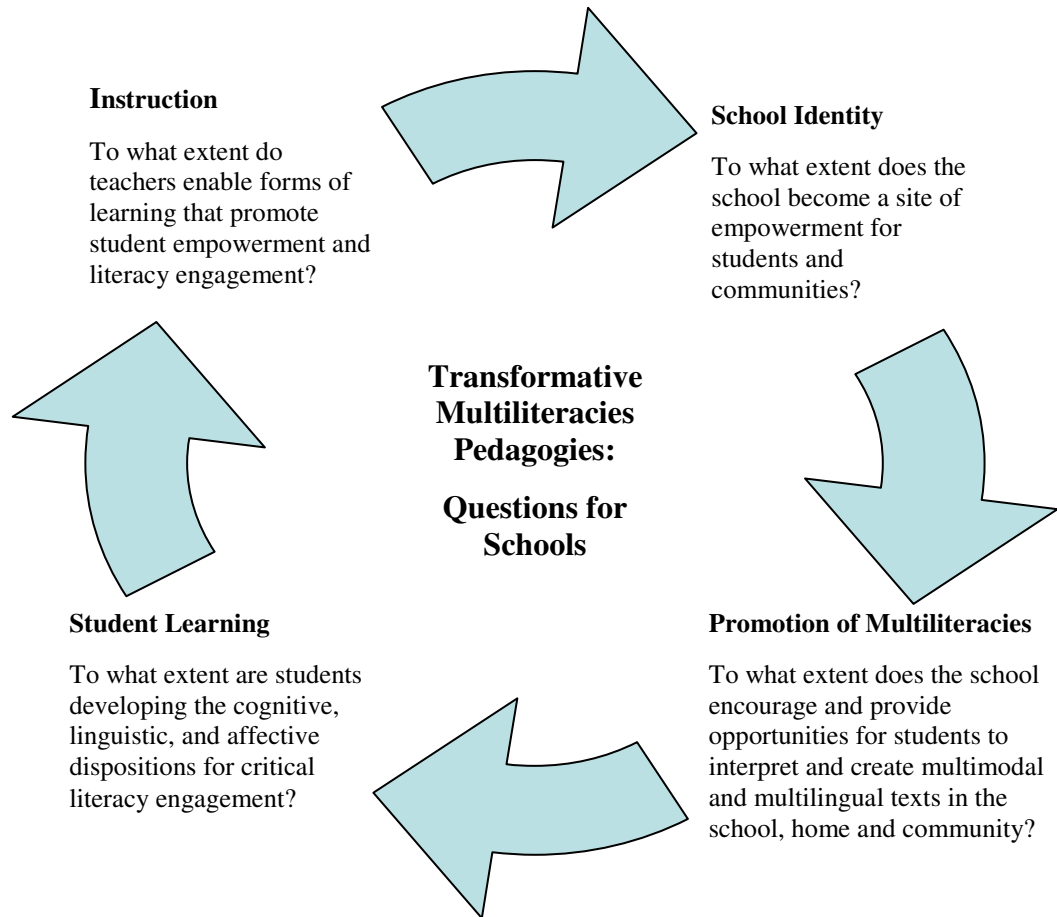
**Instruction**

To what extent do teachers enable forms of learning that promote student empowerment and literacy engagement?

**School Identity**

To what extent does the school become a site of empowerment for students and communities?

**Transformative Multiliteracies Pedagogies:**

**Questions for Schools**

**Student Learning**

To what extent are students developing the cognitive, linguistic, and affective dispositions for critical literacy engagement?

**Promotion of Multiliteracies**

To what extent does the school encourage and provide opportunities for students to interpret and create multimodal and multilingual texts in the school, home and community?